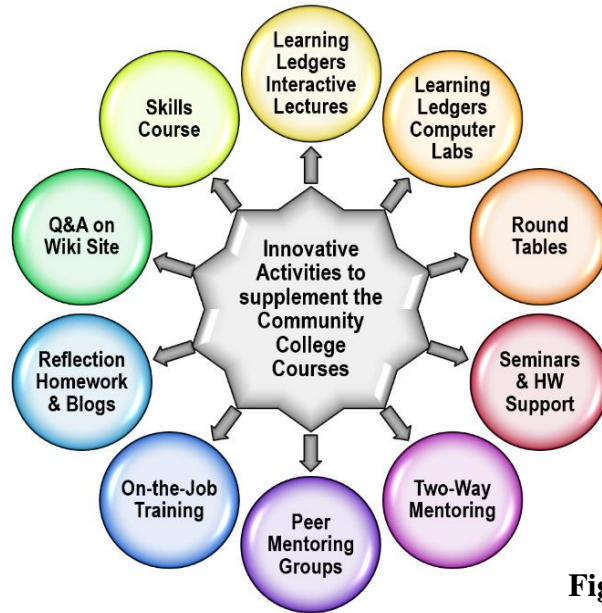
Innovative Activities to supplement the Community College Courses

Learning Ledgers Interactive Lectures

Learning Ledgers Computer Labs

Round Tables

Seminars & HW Support

Two-Way Mentoring

Peer Mentoring Groups

On-the-Job Training

Reflection Homework & Blogs

Q&A on Wiki Site

Skills Course

Fi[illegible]